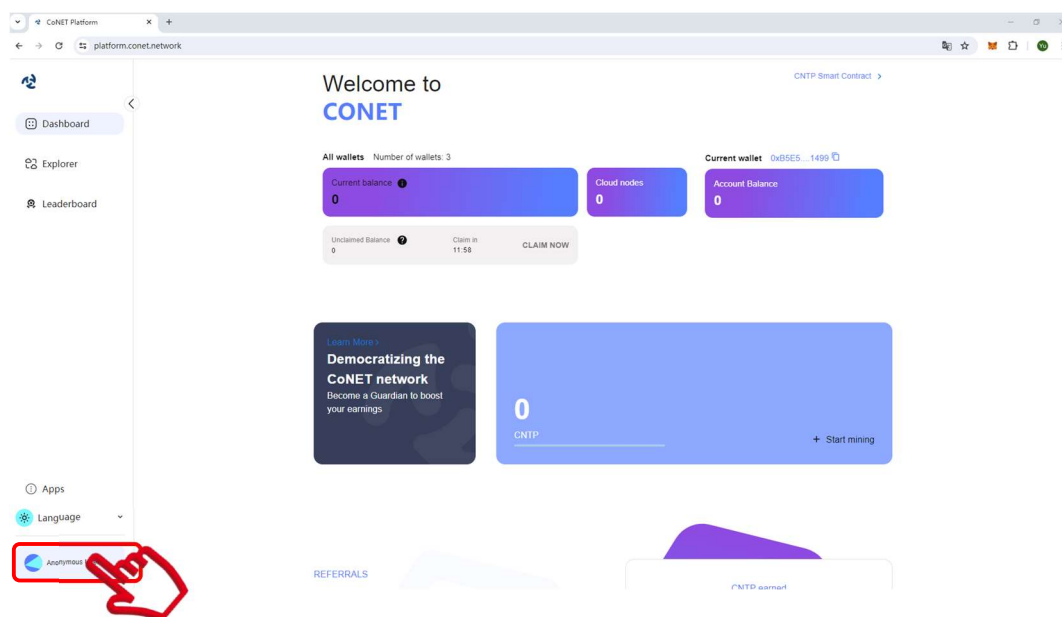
CoNET Platform
platform.conet.network

Dashboard
Explorer
Leaderboard

Welcome to
CONET

CNTP Smart Contract >

All wallets Number of wallets: 3
Current wallet 0xB5E5....1499

Current balance
0
Cloud nodes
0
Account Balance
0

Unclaimed Balance
0
Claim in
11:58
CLAIM NOW

Learn More >
Democratizing the CoNET network
Become a Guardian to boost your earnings

0
CNTP
+ Start mining

Apps
Language
Anonymous

REFERRALS
CNTP earned